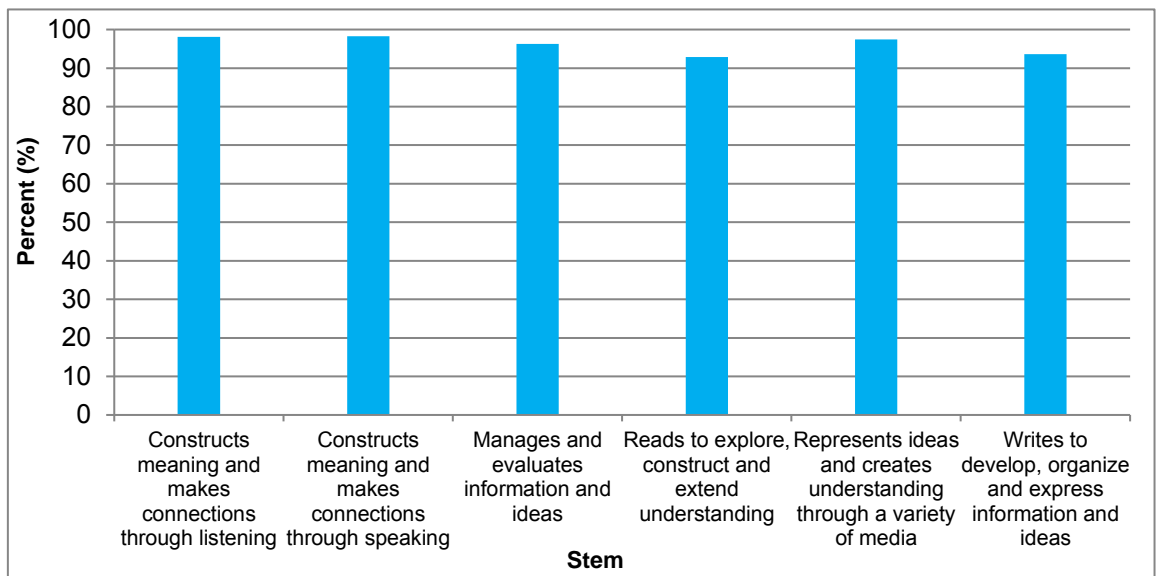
100
90
80
70
60
50
40
30
20
10
0

Percent (%)

Constructs meaning and makes connections through listening

Constructs meaning and makes connections through speaking

Manages and evaluates information and ideas

Reads to explore, construct and extend understanding

Represents ideas and creates understanding through a variety of media

Writes to develop, organize and express information and ideas

Stem